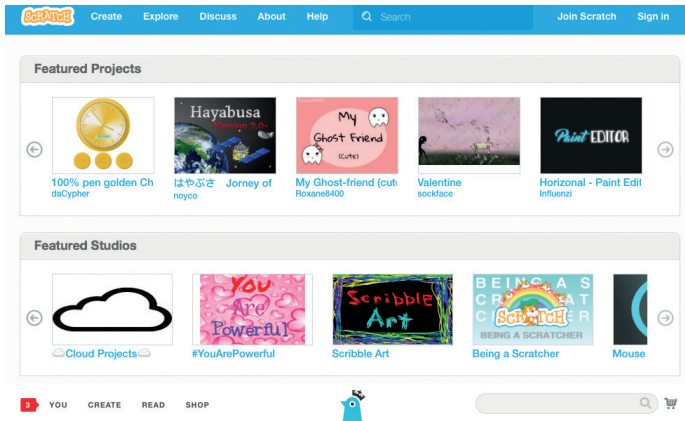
SCRATCH Create Explore Discuss About Help Search Join Scratch Sign in

Featured Projects

100% pen golden Ch
daCypher

Hayabusa
はやぶさ Jorney of
noyco

My Ghost Friend (cute)
My Ghost-friend (cut
Roxane8400

Valentine
sockface

Paint EDITOR
Horizonal - Paint Edit
Influenzi

Featured Studios

Cloud Projects

You Are Powerful
#YouArePowerful

Scribble Art
Scribble Art

BEING A SCRATCHER
Being a Scratcher

Mouse

3 YOU CREATE READ SHOP